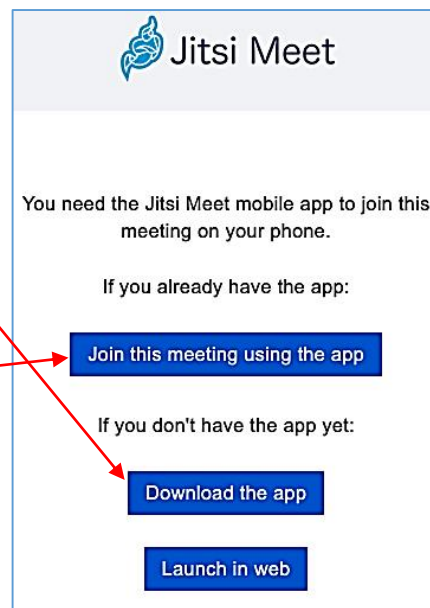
Jitsi Meet

You need the Jitsi Meet mobile app to join this meeting on your phone.

If you already have the app:

Join this meeting using the app

If you don't have the app yet:

Download the app

Launch in web